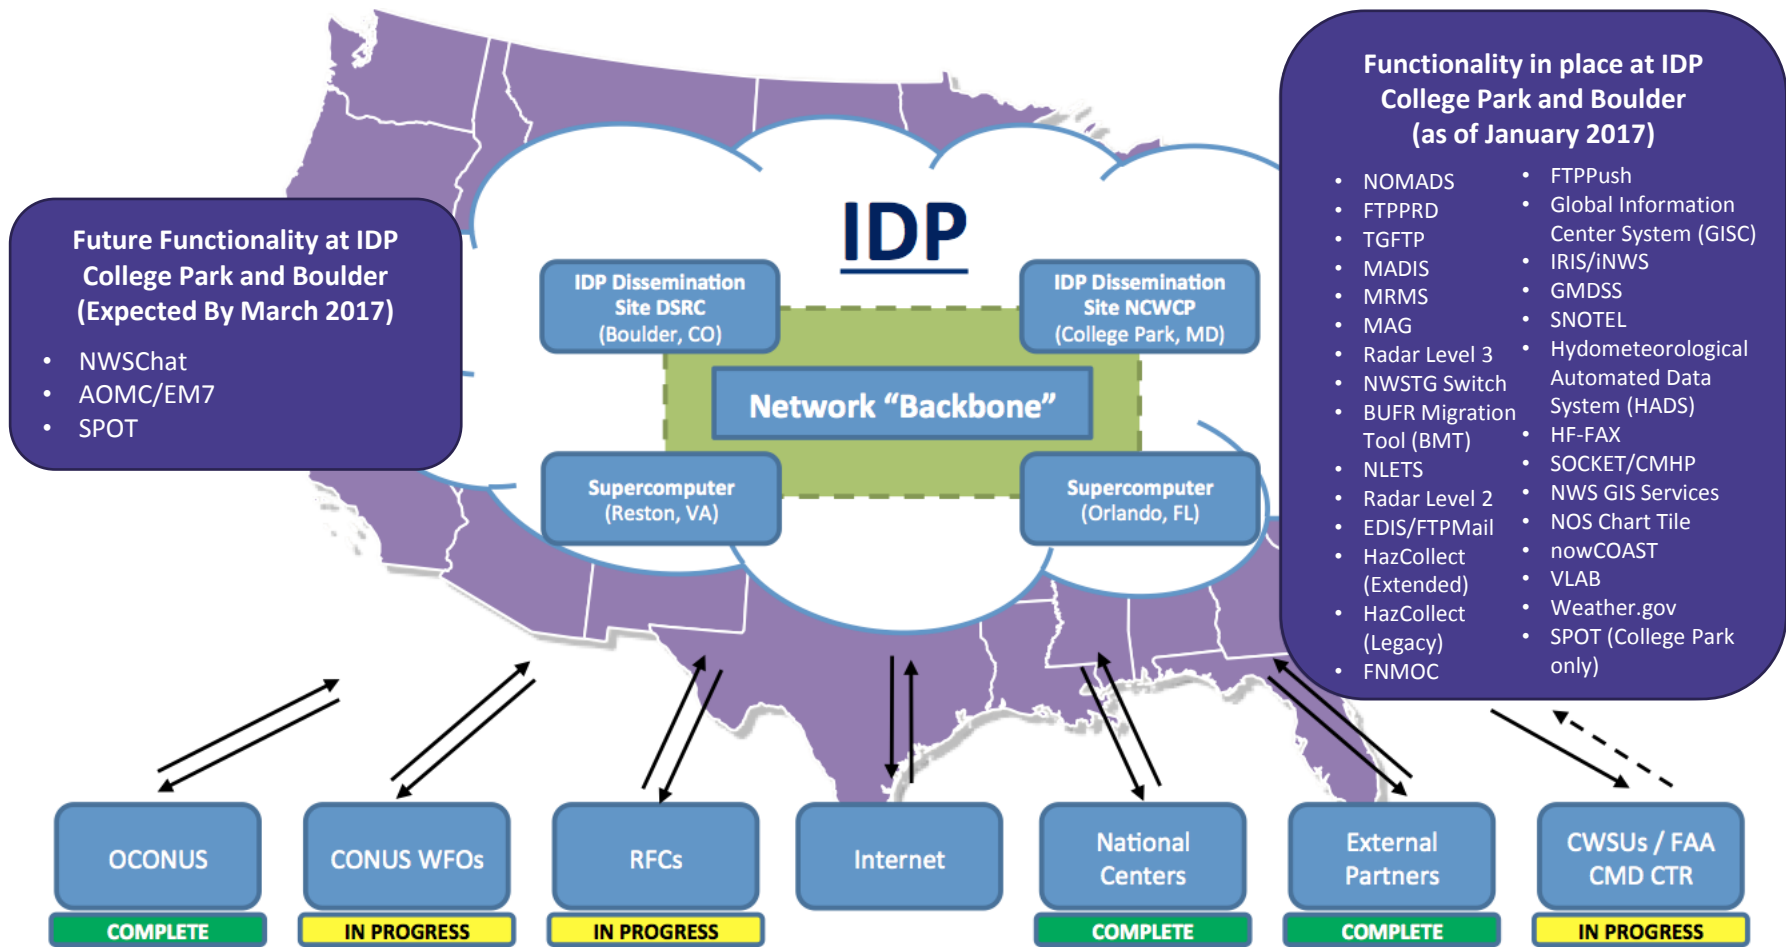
Future Functionality at IDP College Park and Boulder (Expected By March 2017)

- NWSChat
- AOMC/EM7
- SPOT

IDP

IDP Dissemination Site DSRC (Boulder, CO)

IDP Dissemination Site NCWCP (College Park, MD)

Network "Backbone"

Supercomputer (Reston, VA)

Supercomputer (Orlando, FL)

Functionality in place at IDP College Park and Boulder (as of January 2017)

- NOMADS
- FTPPRD
- TGFTP
- MADIS
- MRMS
- MAG
- Radar Level 3
- NWSTG Switch
- BUFR Migration Tool (BMT)
- NLETS
- Radar Level 2
- EDIS/FTPMail
- HazCollect (Extended)
- HazCollect (Legacy)
- FNMOC

- FTPPush
- Global Information Center System (GISC)
- IRIS/iNWS
- GMDSS
- SNOTEL
- Hydometeorological Automated Data System (HADS)
- HF-FAX
- SOCKET/CMHP
- NWS GIS Services
- NOS Chart Tile
- nowCOAST
- VLAB
- Weather.gov
- SPOT (College Park only)

OCONUS
COMPLETE

CONUS WFOs
IN PROGRESS

RFCs
IN PROGRESS

Internet

National Centers
COMPLETE

External Partners
COMPLETE

CWSUs / FAA CMD CTR
IN PROGRESS